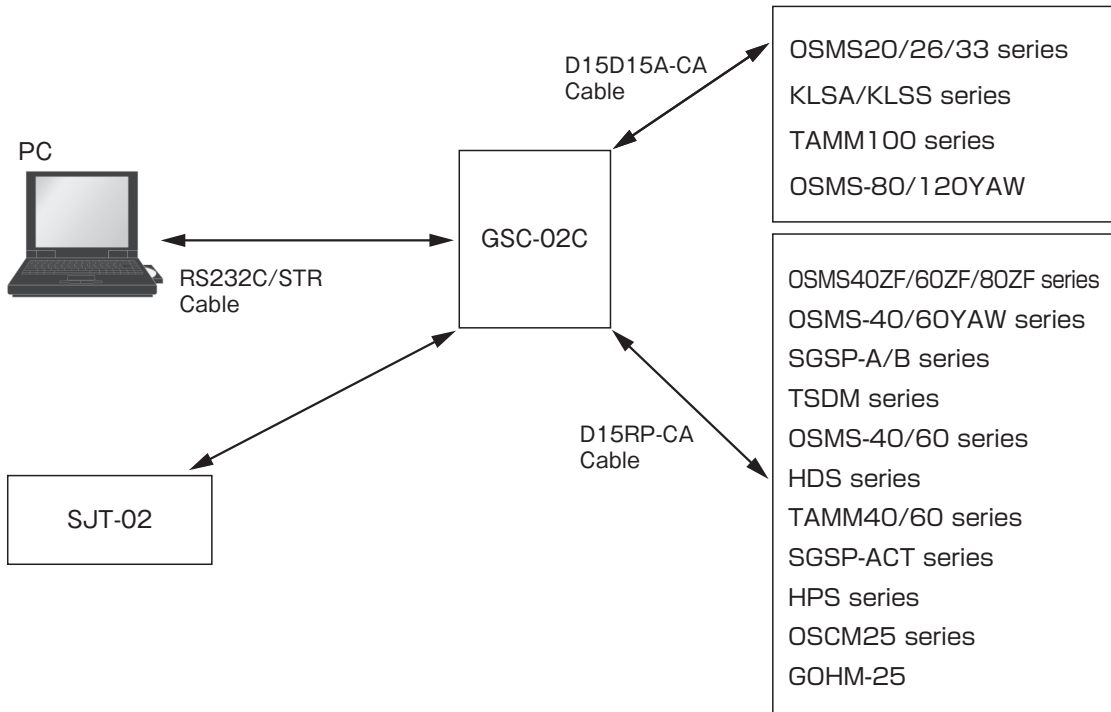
D15D15A-CA
Cable

OSMS20/26/33 series
KLSA/KLSS series
TAMM100 series
OSMS-80/120YAW

PC

GSC-02C

RS232C/STR
Cable

OSMS40ZF/60ZF/80ZF series
OSMS-40/60YAW series
SGSP-A/B series
TSDM series
OSMS-40/60 series
HDS series
TAMM40/60 series
SGSP-ACT series
HPS series
OSCM25 series
GOHM-25

D15RP-CA
Cable

SJT-02